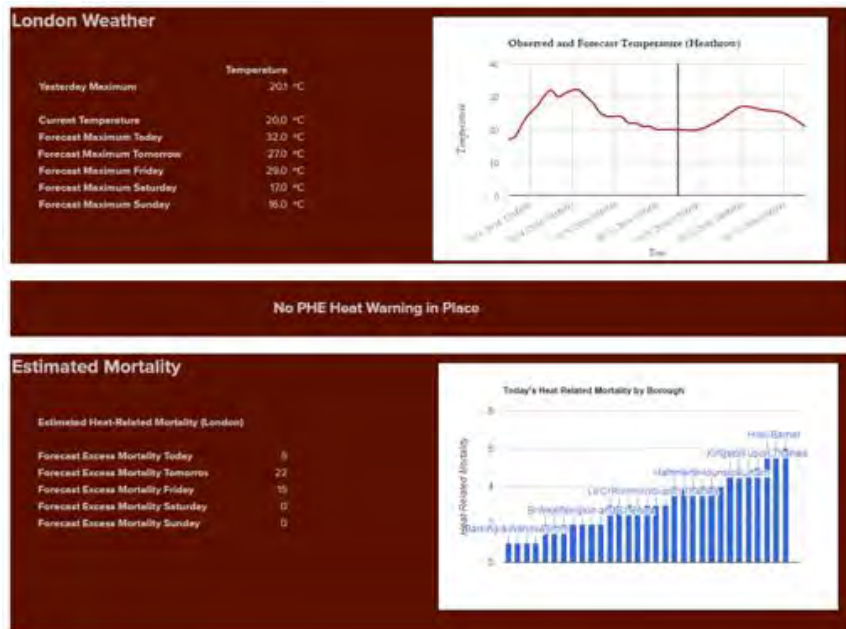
London Weather

| | Temperature |
|---|---|
| Yesterday Maximum | 20.1 °C |
| Current Temperature | 20.0 °C |
| Forecast Maximum Today | 32.0 °C |
| Forecast Maximum Tomorrow | 27.0 °C |
| Forecast Maximum Friday | 29.0 °C |
| Forecast Maximum Saturday | 17.0 °C |
| Forecast Maximum Sunday | 16.0 °C |

Observed and Forecast Temperature (Heathrow)

40
30
20
10
0

Temperature

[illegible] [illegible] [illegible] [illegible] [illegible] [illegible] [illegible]

Time

No PHE Heat Warning in Place

Estimated Mortality

Estimated Heat-Related Mortality (London)

| | |
|---|---|
| Forecast Excess Mortality Today | 8 |
| Forecast Excess Mortality Tomorrow | 22 |
| Forecast Excess Mortality Friday | 15 |
| Forecast Excess Mortality Saturday | 0 |
| Forecast Excess Mortality Sunday | 0 |

Today's Heat Related Mortality by Borough

8
6
4
2
0

Heat Related Mortality

Barking and Dagenham
Brent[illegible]
Lewisham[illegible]
Hammersmith and Fulham
Kingston upon Thames
Hillingdon
Barnet